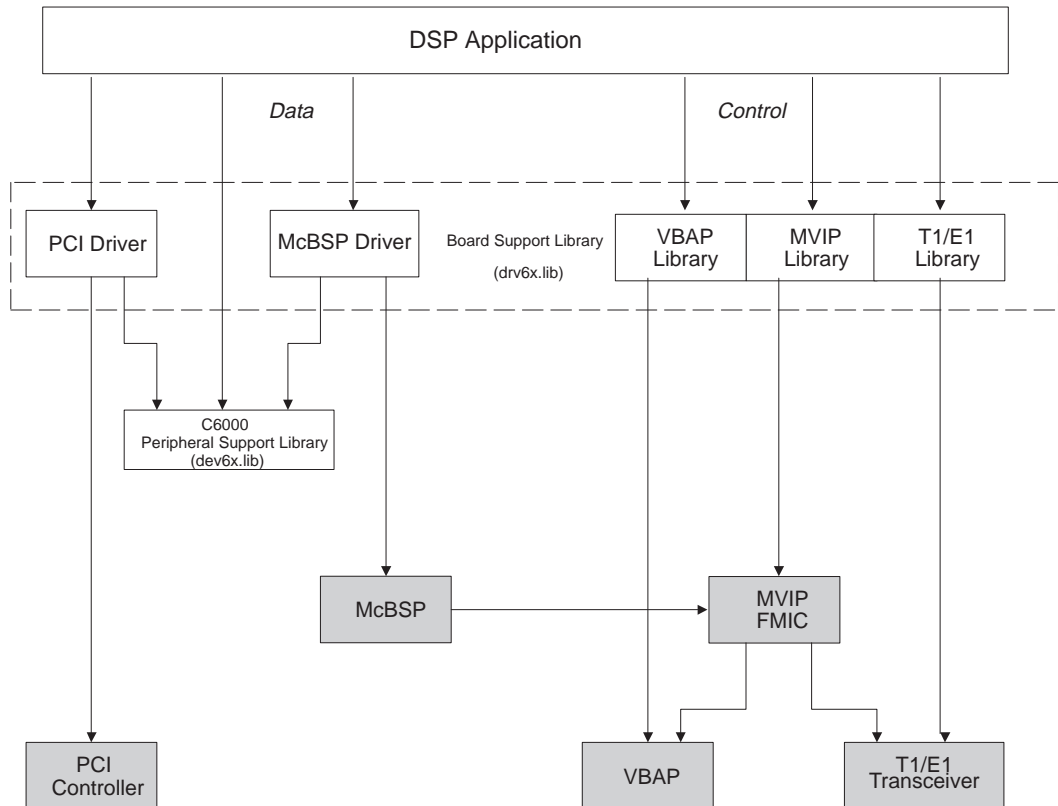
DSP Application

Data

Control

PCI Driver

McBSP Driver

Board Support Library

(drv6x.lib)

VBAP Library

MVIP Library

T1/E1 Library

C6000 Peripheral Support Library (dev6x.lib)

McBSP

MVIP FMIC

PCI Controller

VBAP

T1/E1 Transceiver